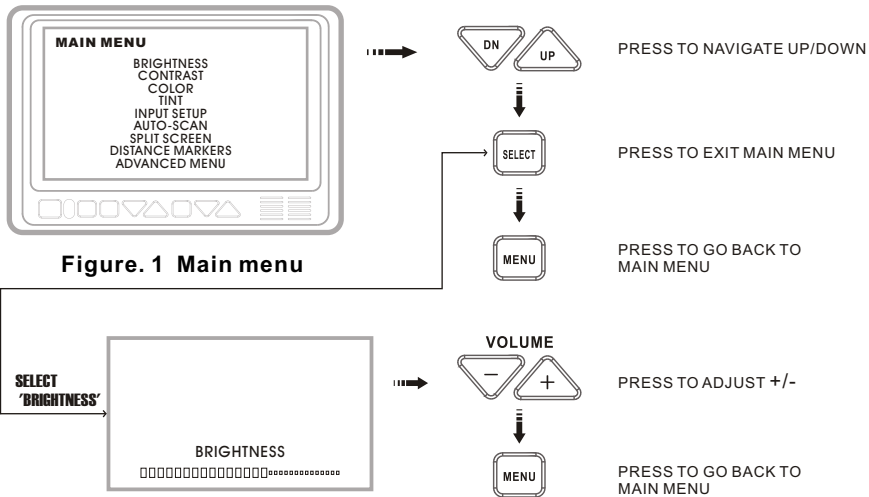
MAIN MENU

BRIGHTNESS
CONTRAST
COLOR
TINT
INPUT SETUP
AUTO-SCAN
SPLIT SCREEN
DISTANCE MARKERS
ADVANCED MENU

Figure. 1 Main menu

DN UP

PRESS TO NAVIGATE UP/DOWN

SELECT

PRESS TO EXIT MAIN MENU

MENU

PRESS TO GO BACK TO MAIN MENU

SELECT 'BRIGHTNESS'

BRIGHTNESS

VOLUME

$-$ $+$

PRESS TO ADJUST +/-

MENU

PRESS TO GO BACK TO MAIN MENU